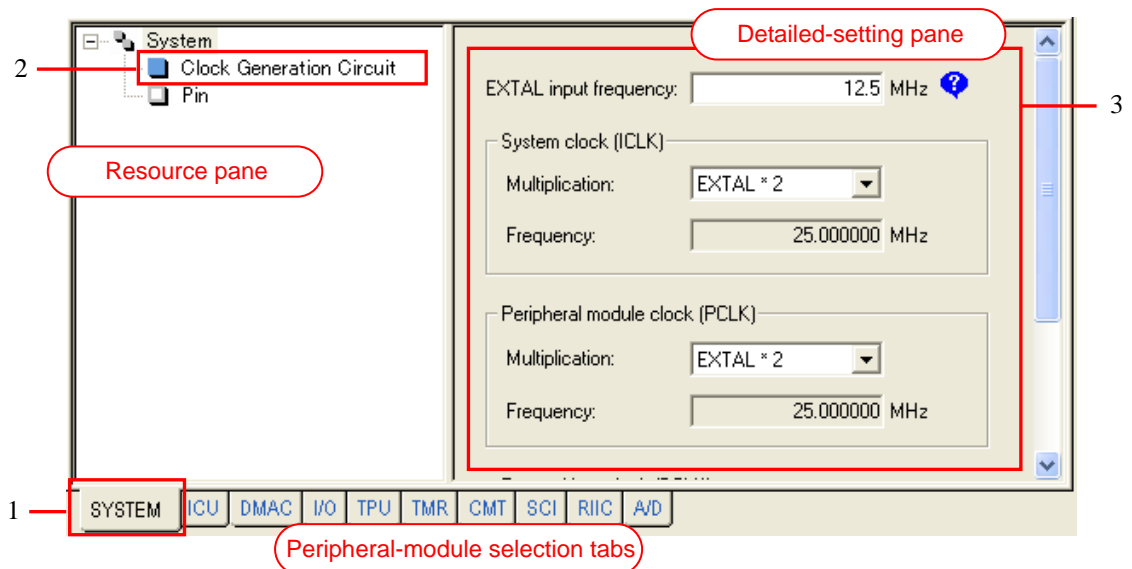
System
2
Clock Generation Circuit
Pin
Resource pane
Detailed-setting pane
EXTAL input frequency: 12.5 MHz
3
System clock (ICLK)
Multiplication: EXTAL * 2
Frequency: 25.000000 MHz
Peripheral module clock (PCLK)
Multiplication: EXTAL * 2
Frequency: 25.000000 MHz
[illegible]
1
SYSTEM
ICU
DMAC
I/O
TPU
TMR
CMT
SCI
RIIC
A/D
Peripheral-module selection tabs